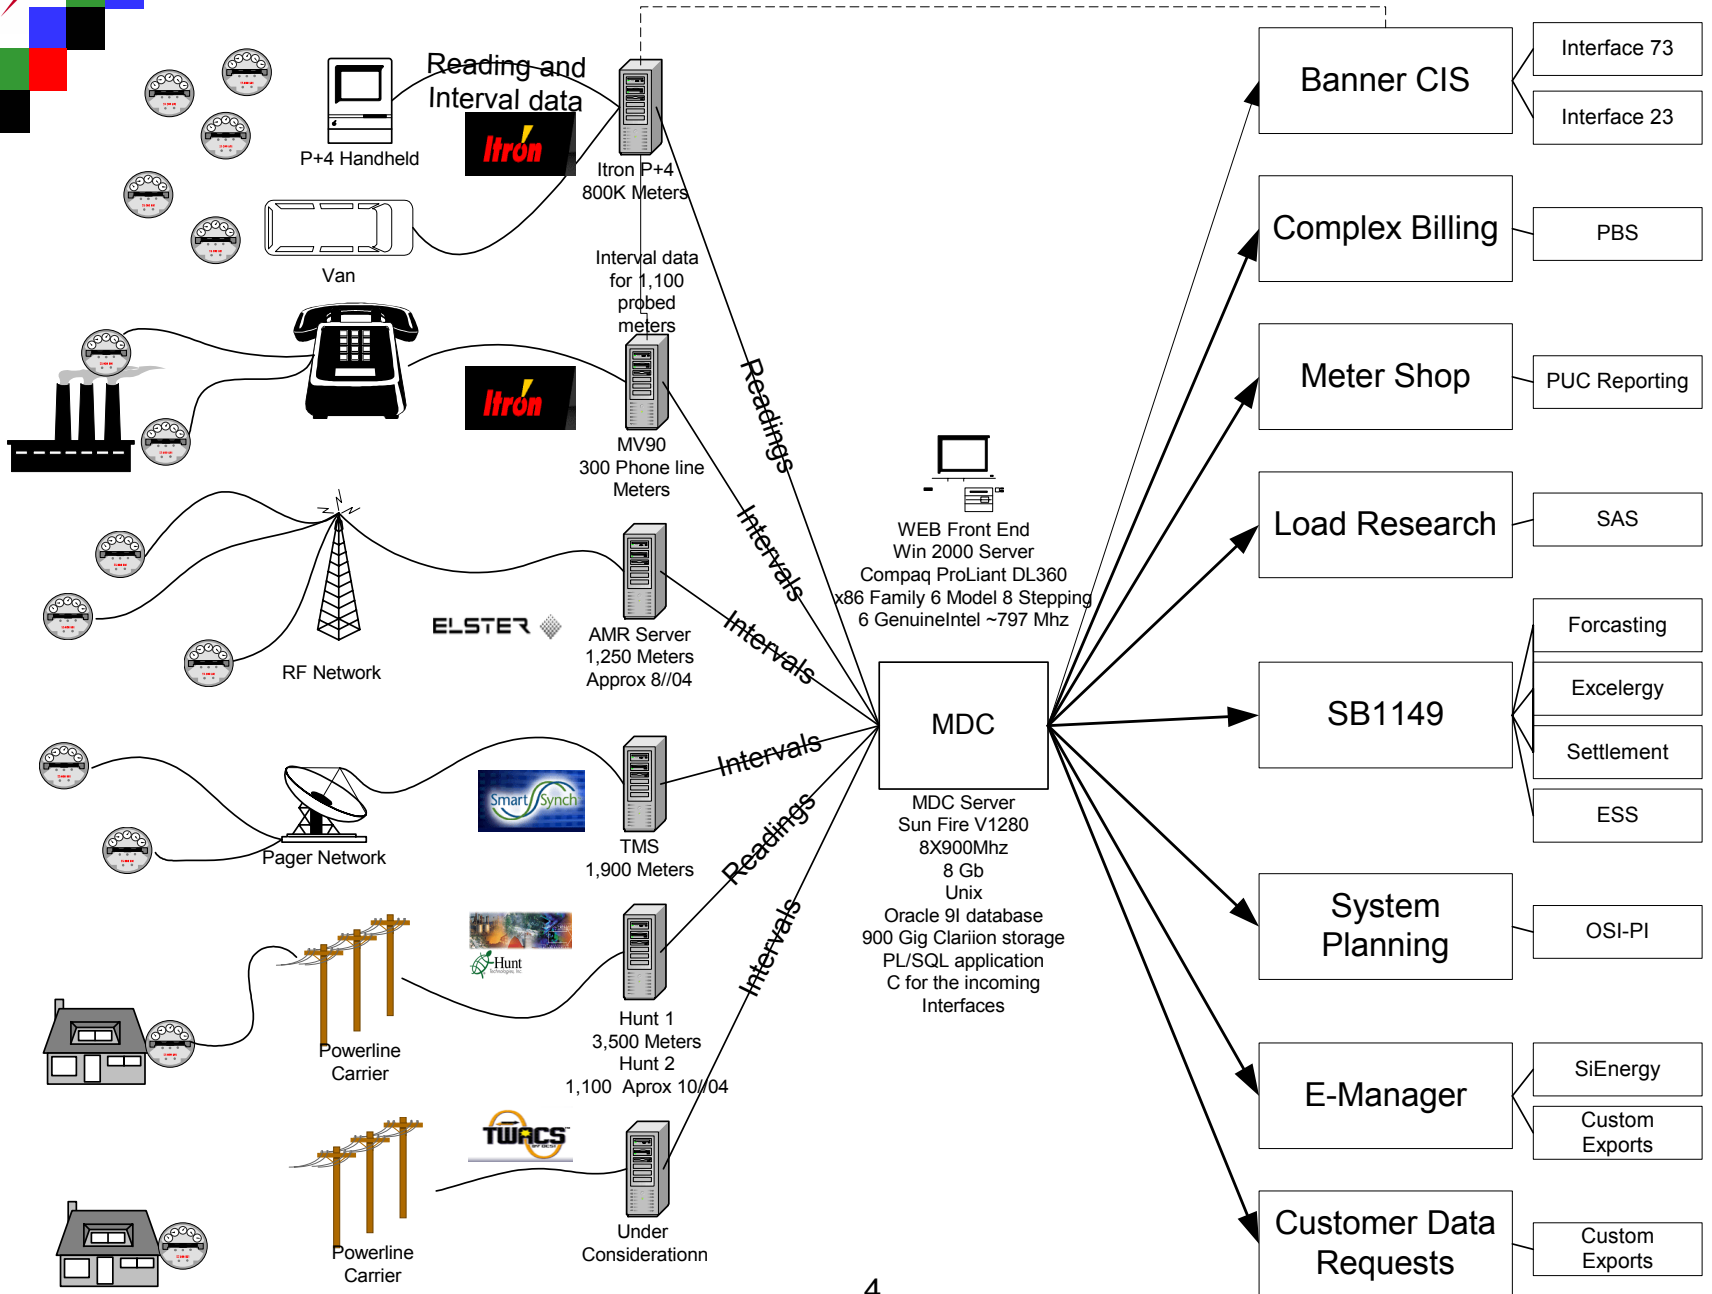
Reading and Interval data

P+4 Handheld

Itron

Itron P+4
800K Meters

Van

Interval data for 1,100 probed meters

Itron

MV90
300 Phone line Meters

Readings

Intervals

Intervals

Intervals

Readings

Intervals

RF Network

ELSTER

AMR Server
1,250 Meters
Approx 8//04

Pager Network

Smart Synch

TMS
1,900 Meters

Hunt

Powerline Carrier

Hunt 1
3,500 Meters
Hunt 2
1,100 Aprox 10//04

TWACS

Powerline Carrier

Under Considerationn

WEB Front End
Win 2000 Server
Compaq ProLiant DL360
x86 Family 6 Model 8 Stepping
6 GenuineIntel ~797 Mhz

MDC

MDC Server
Sun Fire V1280
8X900Mhz
8 Gb
Unix
Oracle 9I database
900 Gig Clariion storage
PL/SQL application
C for the incoming Interfaces

Banner CIS

Interface 73

Interface 23

Complex Billing

PBS

Meter Shop

PUC Reporting

Load Research

SAS

Forcasting

Excelergy

SB1149

Settlement

ESS

System Planning

OSI-PI

E-Manager

SiEnergy

Custom Exports

Customer Data Requests

Custom Exports

4